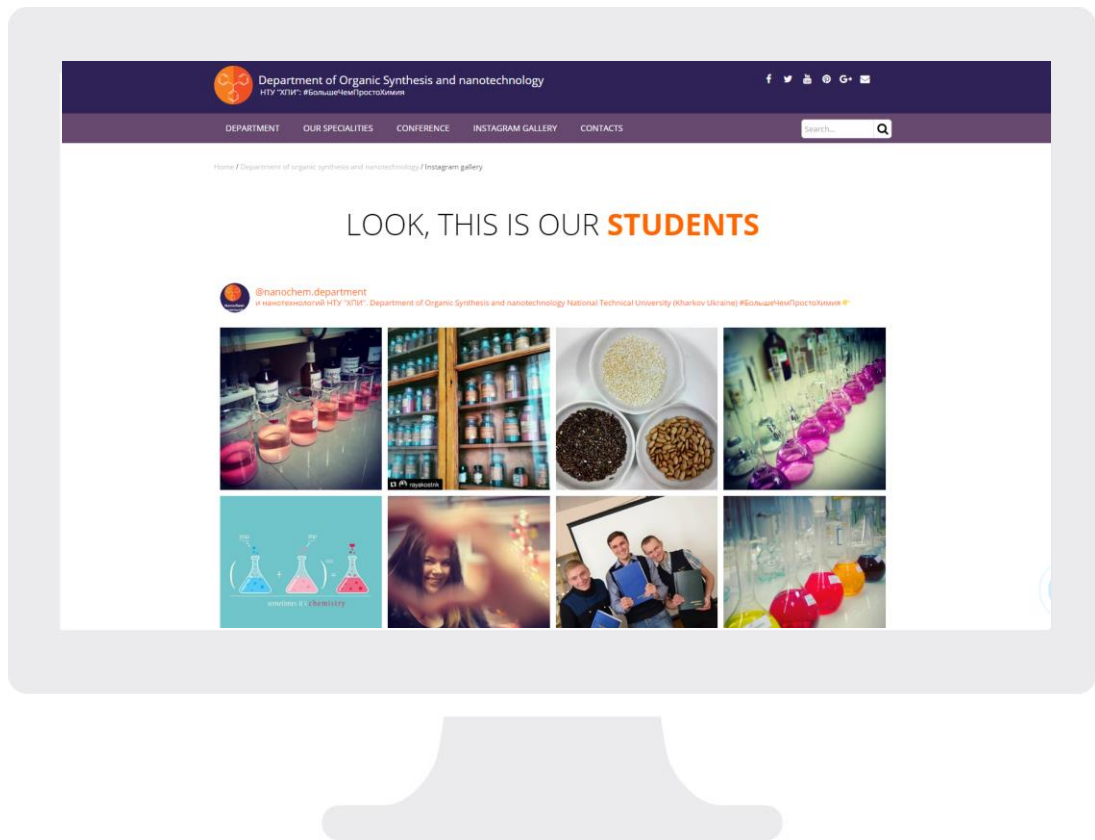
Department of Organic Synthesis and nanotechnology
НТУ "ХПИ": #БольшеЧемПростоХимия

DEPARTMENT OUR SPECIALITIES CONFERENCE INSTAGRAM GALLERY CONTACTS

Search...

Home / Department of organic synthesis and nanotechnology / Instagram gallery

LOOK, THIS IS OUR STUDENTS

@nanochem.department
и нанотехнологий НТУ "ХПИ". Department of Organic Synthesis and nanotechnology National Technical University (Kharkov Ukraine) #БольшеЧемПростоХимия

rayakostnk

sometimes it's chemistry